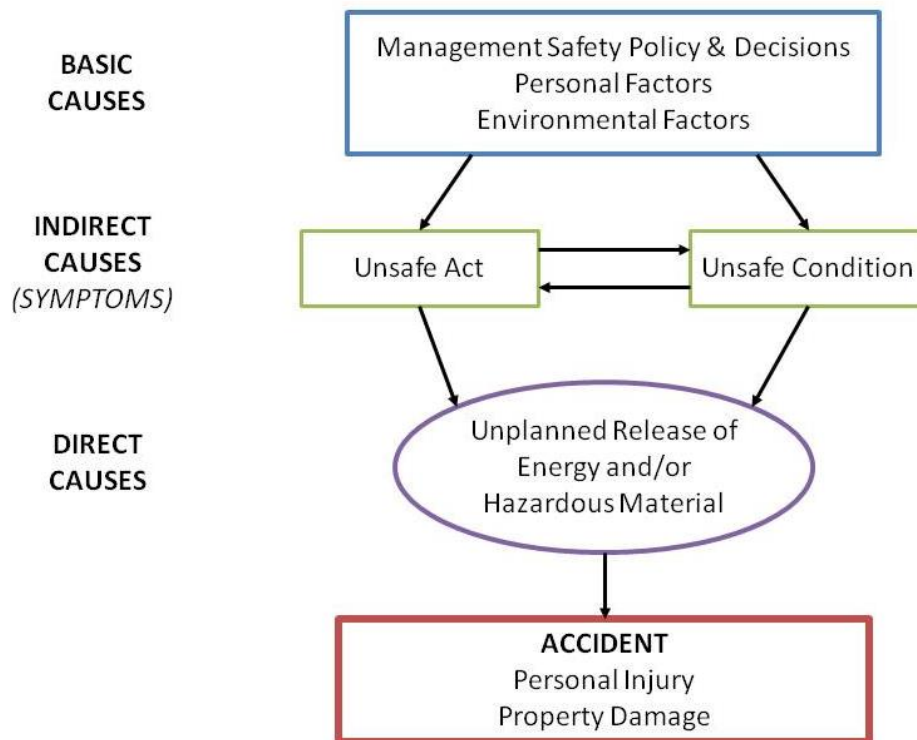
BASIC CAUSES

Management Safety Policy & Decisions
Personal Factors
Environmental Factors

INDIRECT CAUSES
(SYMPTOMS)

Unsafe Act

Unsafe Condition

DIRECT CAUSES

Unplanned Release of Energy and/or Hazardous Material

ACCIDENT
Personal Injury
Property Damage